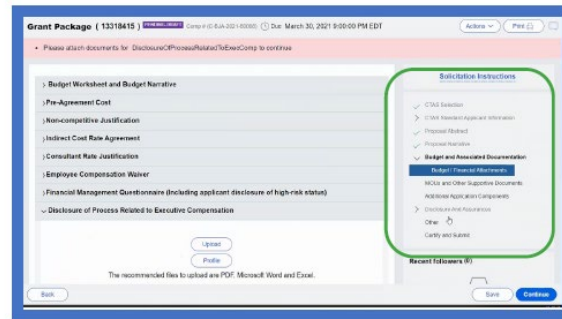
Grant Package ( 13318415 ) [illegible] Comp # (O-BJA-2021-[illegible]) Due: March 30, 2021 9:00:00 PM EDT

Actions Print

• Please attach documents for DisclosureOfProcessRelatedToExecComp to continue

› Budget Worksheet and Budget Narrative

› Pre-Agreement Cost

› Non-competitive Justification

› Indirect Cost Rate Agreement

› Consultant Rate Justification

› Employee Compensation Waiver

› Financial Management Questionnaire (including applicant disclosure of high-risk status)

⌄ Disclosure of Process Related to Executive Compensation

Upload

Profile

The recommended files to upload are PDF, Microsoft Word and Excel.

Solicitation Instructions

CTAS Selection

CTAS Resident Applicant Information

Proposal Abstract

Proposal Narrative

Budget and Associated Documentation

Budget / Financial Attachments

MOUs and Other Supportive Documents

Additional Application Components

Disclosure And Assurances

Other

Certify and Submit

Recent followers (0)

Back

Save

Continue